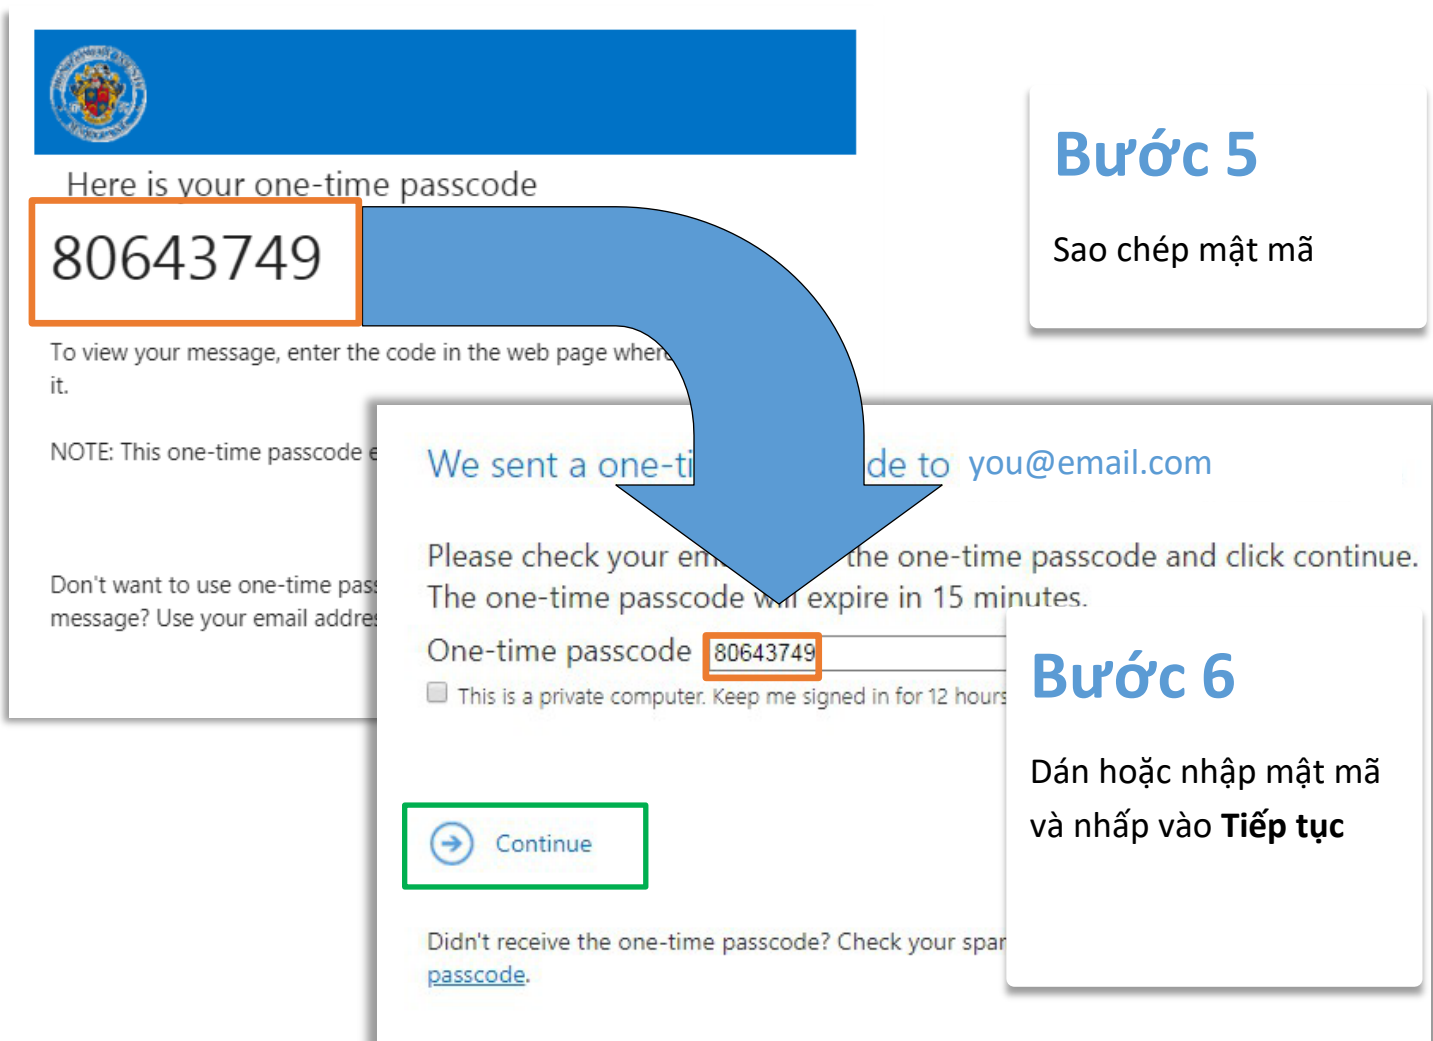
Here is your one-time passcode

80643749

To view your message, enter the code in the web page where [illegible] it.

NOTE: This one-time passcode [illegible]

Don't want to use one-time pas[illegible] message? Use your email addre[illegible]

Bước 5

Sao chép mật mã

We sent a one-ti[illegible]de to you@email.com

Please check your em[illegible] the one-time passcode and click continue. The one-time passcode w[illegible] expire in 15 minutes.

One-time passcode 80643749

This is a private computer. Keep me signed in for 12 hours

Continue

Didn't receive the one-time passcode? Check your spa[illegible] passcode.

Bước 6

Dán hoặc nhập mật mã và nhấp vào **Tiếp tục**